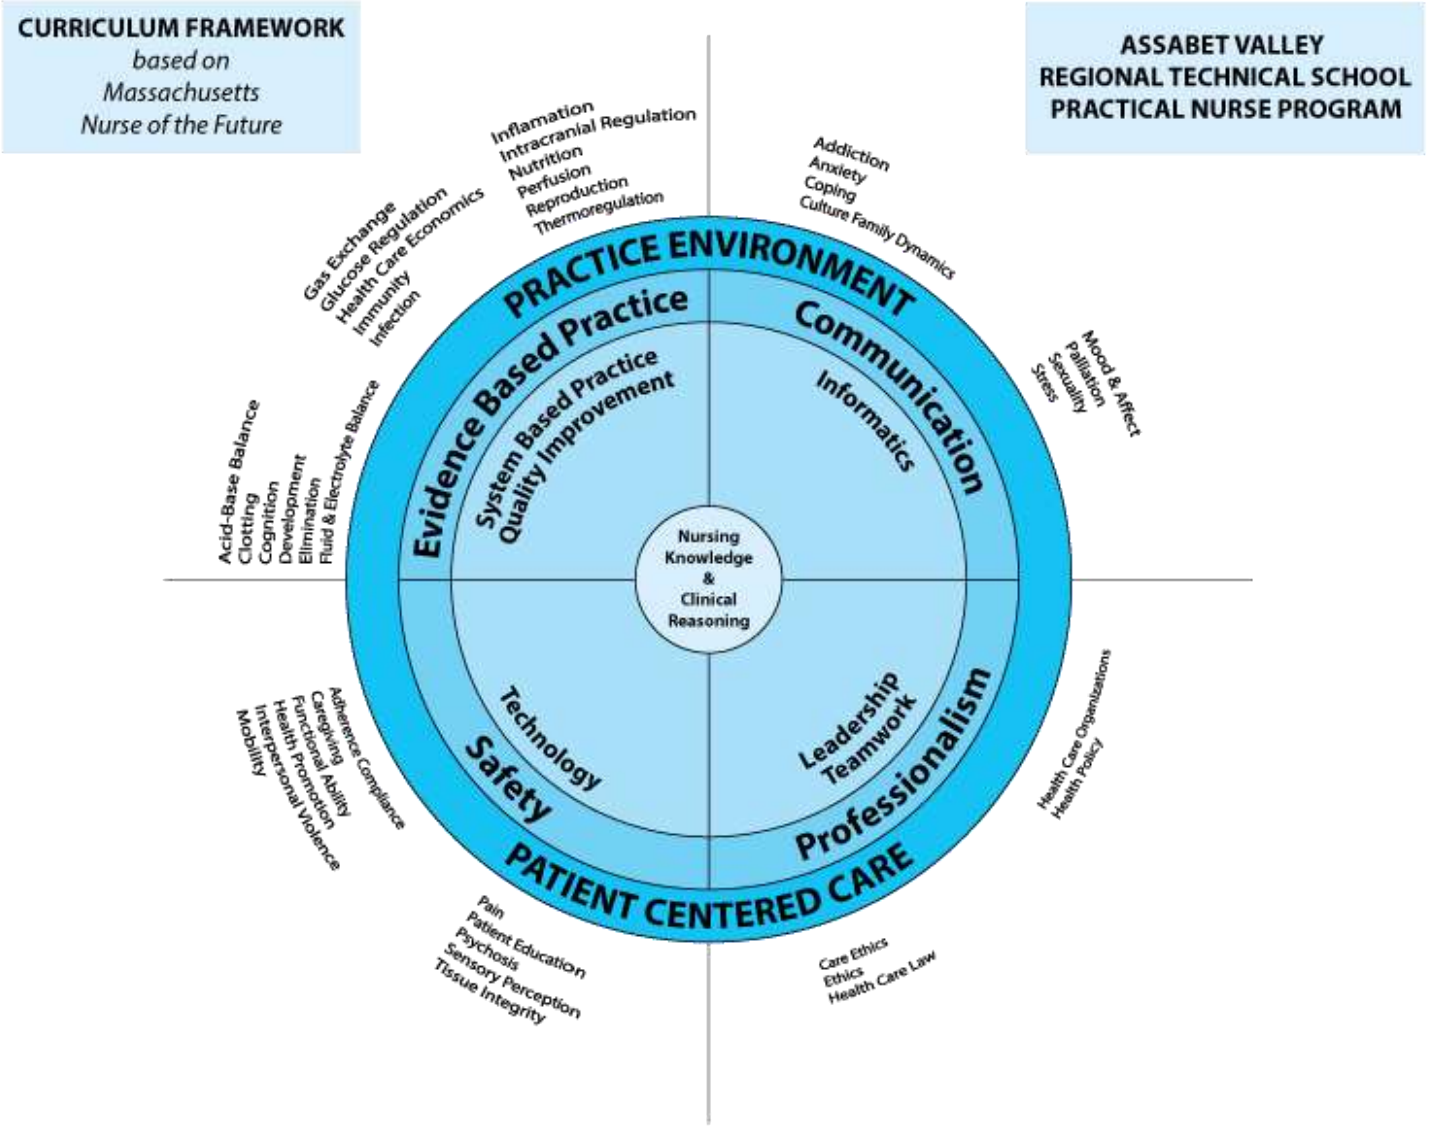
CURRICULUM FRAMEWORK
based on
Massachusetts
Nurse of the Future

ASSABET VALLEY
REGIONAL TECHNICAL SCHOOL
PRACTICAL NURSE PROGRAM

Inflamation
Intracranial Regulation
Nutrition
Perfusion
Reproduction
Thermoregulation

Gas Exchange
Glucose Regulation
Health Care Economics
Immunity
Infection

Addiction
Anxiety
Coping
Culture Family Dynamics

Mood & Affect
Palliation
Sexuality
Stress

Acid-Base Balance
Clotting
Cognition
Development
Elimination
Fluid & Electrolyte Balance

PRACTICE ENVIRONMENT
Evidence Based Practice
System Based Practice
Quality Improvement
Communication
Informatics
Nursing Knowledge & Clinical Reasoning
Technology
Safety
Leadership
Teamwork
Professionalism
PATIENT CENTERED CARE

Adherence Compliance
Caregiving
Functional Ability
Health Promotion
Interpersonal Violence
Mobility

Health Care Organizations
Health Policy

Pain
Patient Education
Psychosis
Sensory Perception
Tissue Integrity

Care Ethics
Ethics
Health Care Law